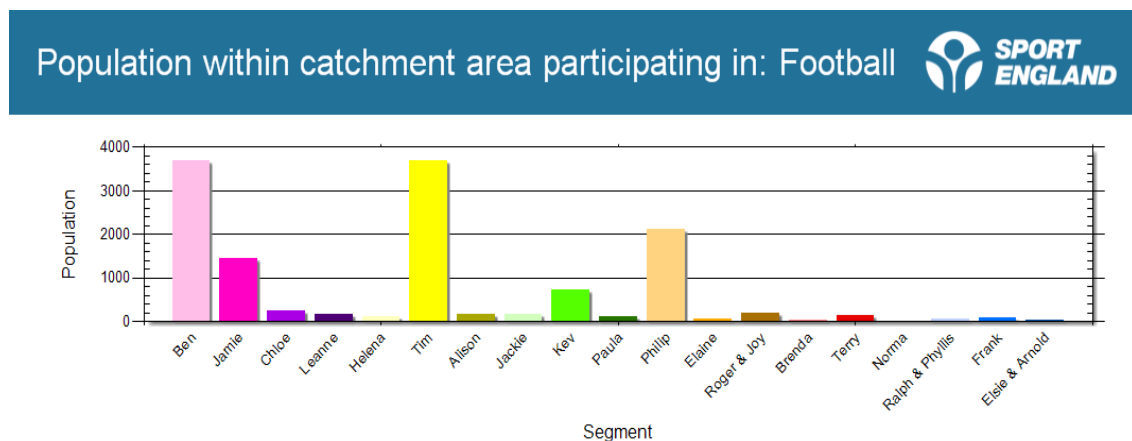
Population within catchment area participating in: Football

SPORT ENGLAND

4000
3000
2000
1000
0

Population

Ben
Jamie
Chloe
Leanne
Helena
Tim
Alison
Jackie
Kev
Paula
Philip
Elaine
Roger & Joy
Brenda
Terry
Norma
Ralph & Phyllis
Frank
Elsie & Arnold

Segment